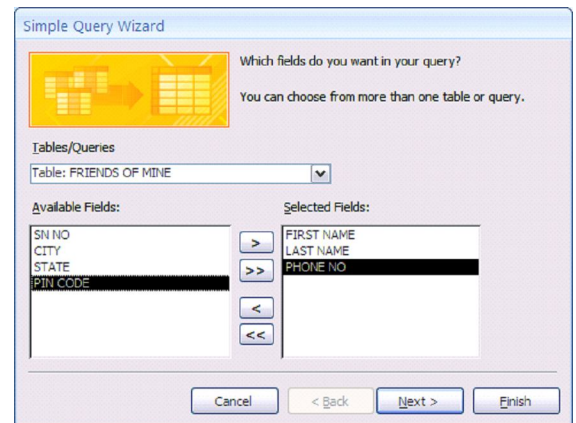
Simple Query Wizard

Which fields do you want in your query?

You can choose from more than one table or query.

Tables/Queries

Table: FRIENDS OF MINE

Available Fields:

SN NO
CITY
STATE
PIN CODE

>
>>
<
<<

Selected Fields:

FIRST NAME
LAST NAME
PHONE NO

Cancel
< Back
Next >
Finish